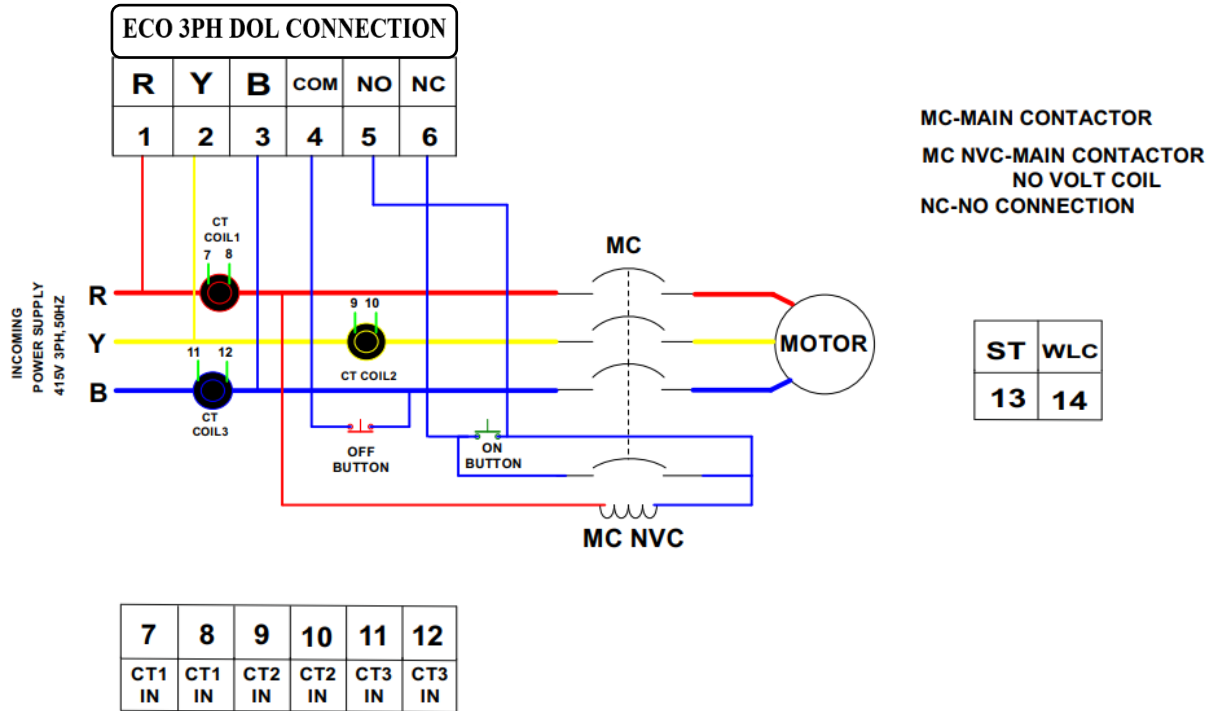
ECO 3PH DOL CONNECTION

| R | Y | B | COM | NO | NC |
|---|---|---|---|---|---|
| 1 | 2 | 3 | 4 | 5 | 6 |

MC-MAIN CONTACTOR

MC NVC-MAIN CONTACTOR NO VOLT COIL

NC-NO CONNECTION

CT COIL1

7 8

MC

INCOMING POWER SUPPLY 415V 3PH,50HZ

R

Y

B

9 10

MOTOR

11 12

CT COIL2

CT COIL3

OFF BUTTON

ON BUTTON

MC NVC

| ST | WLC |
|---|---|
| 13 | 14 |

| 7 | 8 | 9 | 10 | 11 | 12 |
|---|---|---|---|---|---|
| CT1 IN | CT1 IN | CT2 IN | CT2 IN | CT3 IN | CT3 IN |